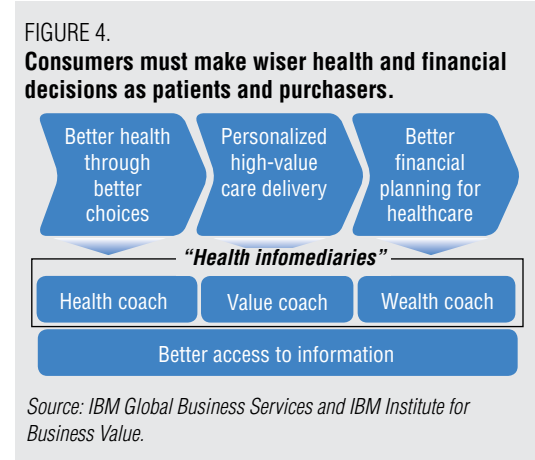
FIGURE 4.
**Consumers must make wiser health and financial decisions as patients and purchasers.**

Better health through better choices

Personalized high-value care delivery

Better financial planning for healthcare

*"Health infomediaries"*

Health coach

Value coach

Wealth coach

Better access to information

*Source: IBM Global Business Services and IBM Institute for Business Value.*